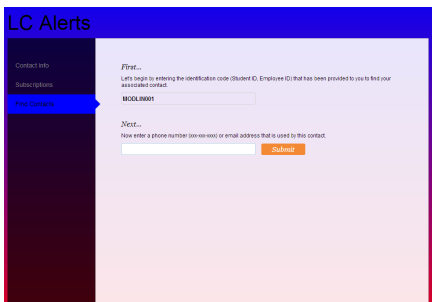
LC Alerts

Contact Info

Subscriptions

Find Record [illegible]

First...

Let's begin by entering the identification code (Student ID, Employee ID) that has been provided to you to find your associated contact.

MODLIN001

Next...

Now enter a phone number (xxx-xxx-xxxx) or email address that is used by this contact.

Submit